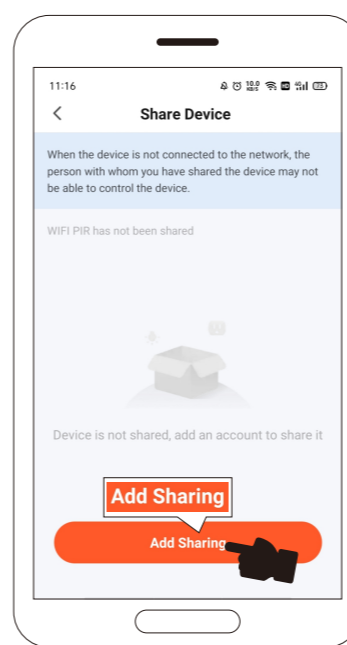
11:16

Share Device

When the device is not connected to the network, the person with whom you have shared the device may not be able to control the device.

WIFI PIR has not been shared

Device is not shared, add an account to share it

Add Sharing

Add Sharing